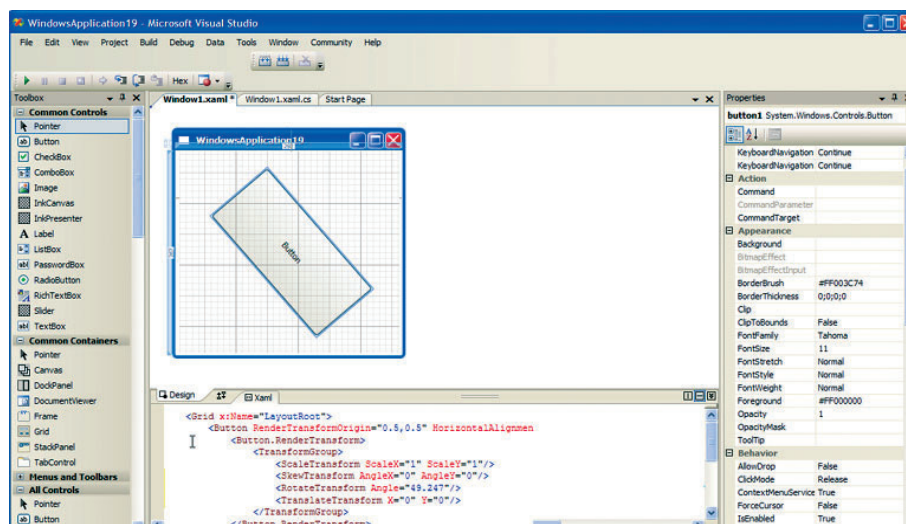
WindowsApplication19 - Microsoft Visual Studio

File Edit View Project Build Debug Data Tools Window Community Help

Hex

Toolbox

Common Controls
Pointer
Button
CheckBox
ComboBox
Image
InkCanvas
InkPresenter
Label
ListBox
PasswordBox
RadioButton
RichTextBox
Slider
TextBox
Common Containers
Pointer
Canvas
DockPanel
DocumentViewer
Frame
Grid
StackPanel
TabControl
Menus and Toolbars
All Controls
Pointer
Button

Window1.xaml* Window1.xaml.cs Start Page

WindowsApplication19

Button

Design Xaml

<Grid x:Name="LayoutRoot">
<Button RenderTransformOrigin="0.5,0.5" HorizontalAlignmen
<Button.RenderTransform>
<TransformGroup>
<ScaleTransform ScaleX="1" ScaleY="1"/>
<SkewTransform AngleX="0" AngleY="0"/>
<RotateTransform Angle="49.247"/>
<TranslateTransform X="0" Y="0"/>
</TransformGroup>
</Button.RenderTransform>

Properties
button1 System.Windows.Controls.Button

| | |
|---|---|
| KeyboardNavigation | Continue |
| KeyboardNavigation | Continue |
| Action | |
| Command | |
| CommandParameter | |
| CommandTarget | |
| Appearance | |
| Background | |
| BitmapEffect | |
| BitmapEffectInput | |
| BorderBrush | #FF003C74 |
| BorderThickness | 0;0;0;0 |
| Clip | |
| ClipToBounds | False |
| FontFamily | Tahoma |
| FontSize | 11 |
| FontStretch | Normal |
| FontStyle | Normal |
| FontWeight | Normal |
| Foreground | #FF000000 |
| Opacity | 1 |
| OpacityMask | |
| ToolTip | |
| Behavior | |
| AllowDrop | False |
| ClickMode | Release |
| ContextMenuService | True |
| ForceCursor | False |
| IsEnabled | True |